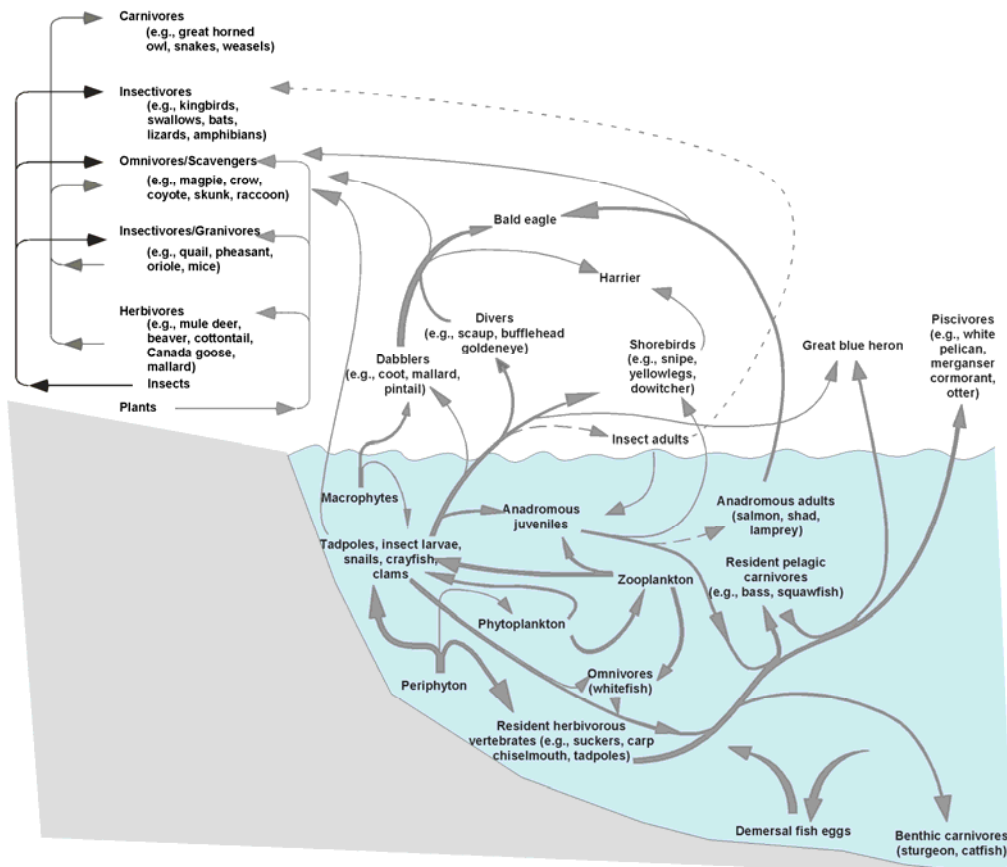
Carnivores
(e.g., great horned owl, snakes, weasels)

Insectivores
(e.g., kingbirds, swallows, bats, lizards, amphibians)

Omnivores/Scavengers
(e.g., magpie, crow, coyote, skunk, raccoon)

Insectivores/Granivores
(e.g., quail, pheasant, oriole, mice)

Herbivores
(e.g., mule deer, beaver, cottontail, Canada goose, mallard)

Insects

Plants

Bald eagle

Harrier

Divers
(e.g., scaup, bufflehead goldeneye)

Dabblers
(e.g., coot, mallard, pintail)

Shorebirds
(e.g., snipe, yellowlegs, dowitcher)

Great blue heron

Piscivores
(e.g., white pelican, merganser cormorant, otter)

Insect adults

Macrophytes

Anadromous juveniles

Anadromous adults
(salmon, shad, lamprey)

Tadpoles, insect larvae, snails, crayfish, clams

Zooplankton

Resident pelagic carnivores
(e.g., bass, squawfish)

Phytoplankton

Periphyton

Omnivores
(whitefish)

Resident herbivorous vertebrates (e.g., suckers, carp chiselmouth, tadpoles)

Demersal fish eggs

Benthic carnivores
(sturgeon, catfish)